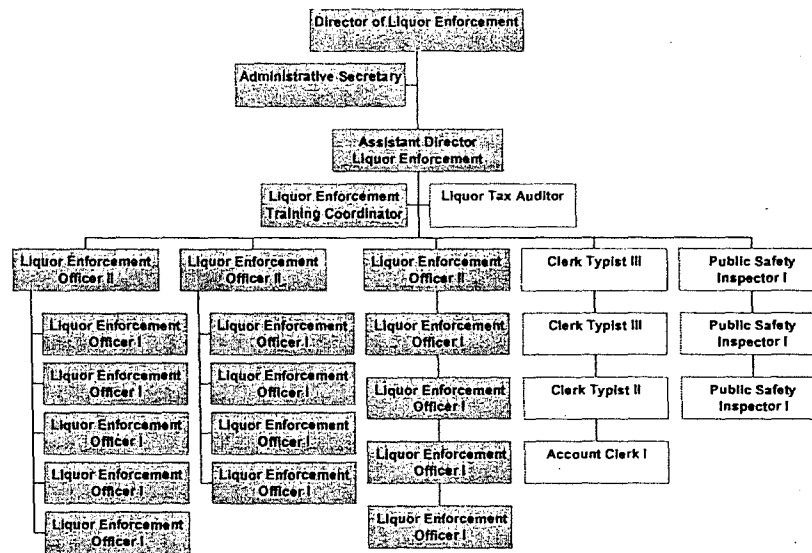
Director of Liquor Enforcement

Administrative Secretary

Assistant Director Liquor Enforcement

Liquor Enforcement Training Coordinator

Liquor Tax Auditor

Liquor Enforcement Officer II

Liquor Enforcement Officer I

Liquor Enforcement Officer I

Liquor Enforcement Officer I

Liquor Enforcement Officer I

Liquor Enforcement Officer I

Liquor Enforcement Officer II

Liquor Enforcement Officer I

Liquor Enforcement Officer I

Liquor Enforcement Officer I

Liquor Enforcement Officer I

Liquor Enforcement Officer II

Liquor Enforcement Officer I

Liquor Enforcement Officer I

Liquor Enforcement Officer I

Liquor Enforcement Officer I

Clerk Typist III

Clerk Typist III

Clerk Typist II

Account Clerk I

Public Safety Inspector I

Public Safety Inspector I

Public Safety Inspector I